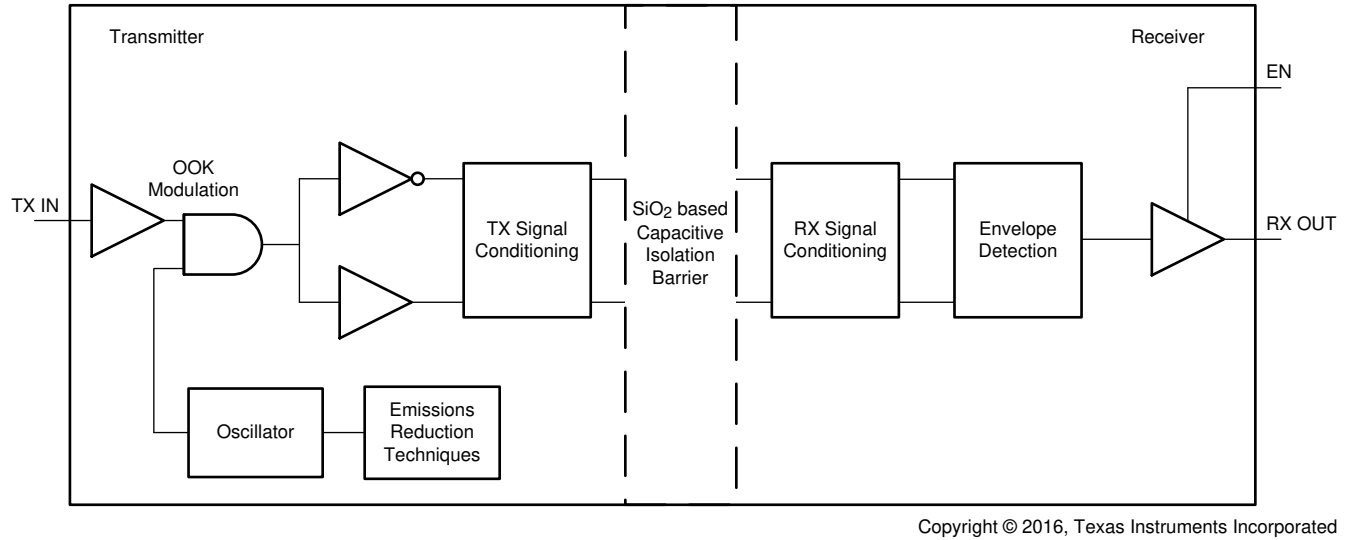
Transmitter

Receiver

EN

OOK Modulation

TX IN

TX Signal Conditioning

$SiO_2$ based Capacitive Isolation Barrier

RX Signal Conditioning

Envelope Detection

RX OUT

Oscillator

Emissions Reduction Techniques

Copyright © 2016, Texas Instruments Incorporated